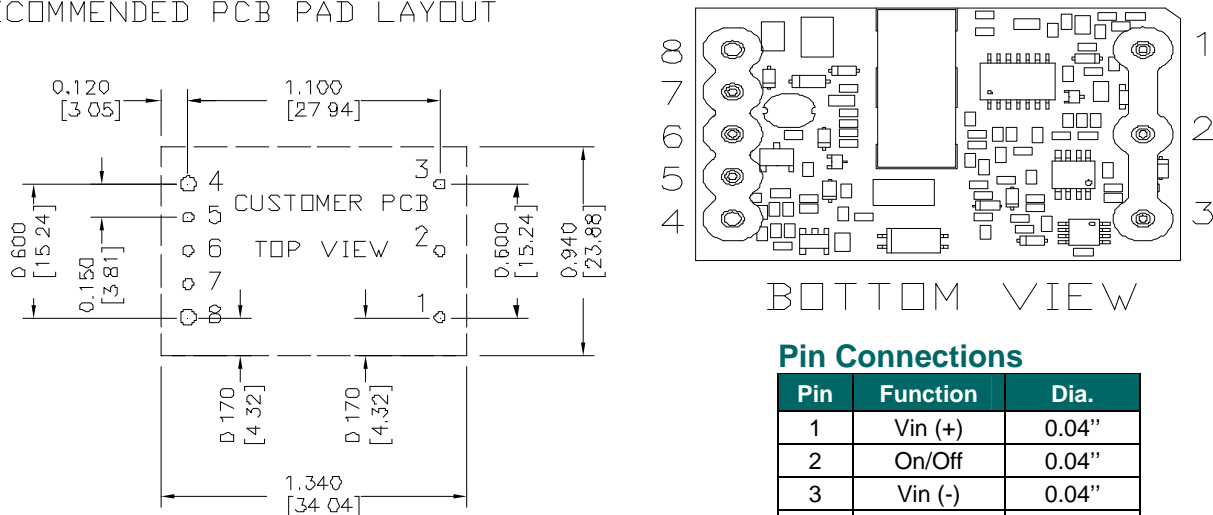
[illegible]COMMENDED PCB PAD LAYOUT

0.120
[3.05]

1.100
[27.94]

4
5
6
7
8

3
2
1

CUSTOMER PCB

TOP VIEW

0.600
[15.24]

0.150
[3.81]

0.600
[15.24]

0.940
[23.88]

0.170
[4.32]

0.170
[4.32]

1.340
[34.04]

8
7
6
5
4

1
2
3

BOTTOM VIEW

Pin Connections

| Pin | Function | Dia. |
|---|---|---|
| 1 | Vin (+) | 0.04'' |
| 2 | On/Off | 0.04'' |
| 3 | Vin (-) | 0.04'' |